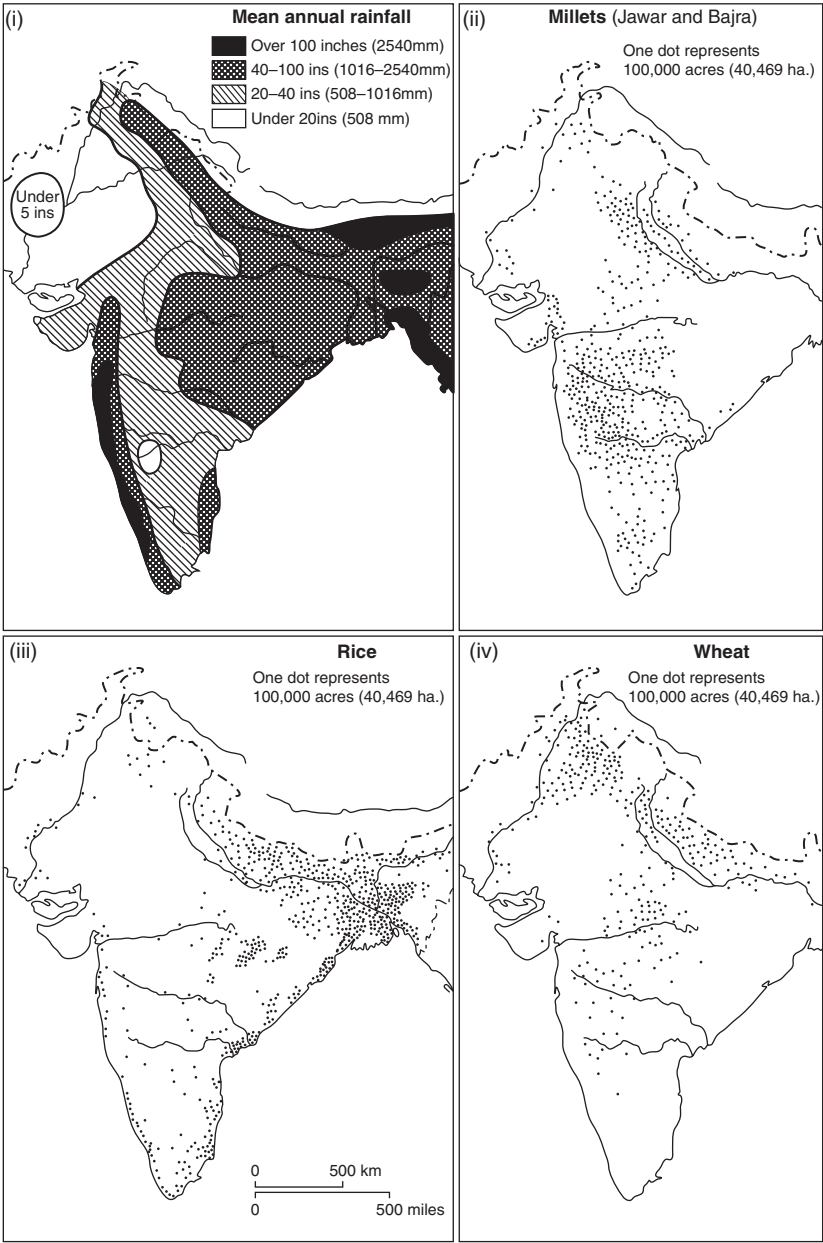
(i)
Mean annual rainfall
Over 100 inches (2540mm)
40–100 ins (1016–2540mm)
20–40 ins (508–1016mm)
Under 20ins (508 mm)
Under 5 ins

(ii)
Millets (Jawar and Bajra)
One dot represents 100,000 acres (40,469 ha.)

(iii)
Rice
One dot represents 100,000 acres (40,469 ha.)
0 500 km
0 500 miles

(iv)
Wheat
One dot represents 100,000 acres (40,469 ha.)